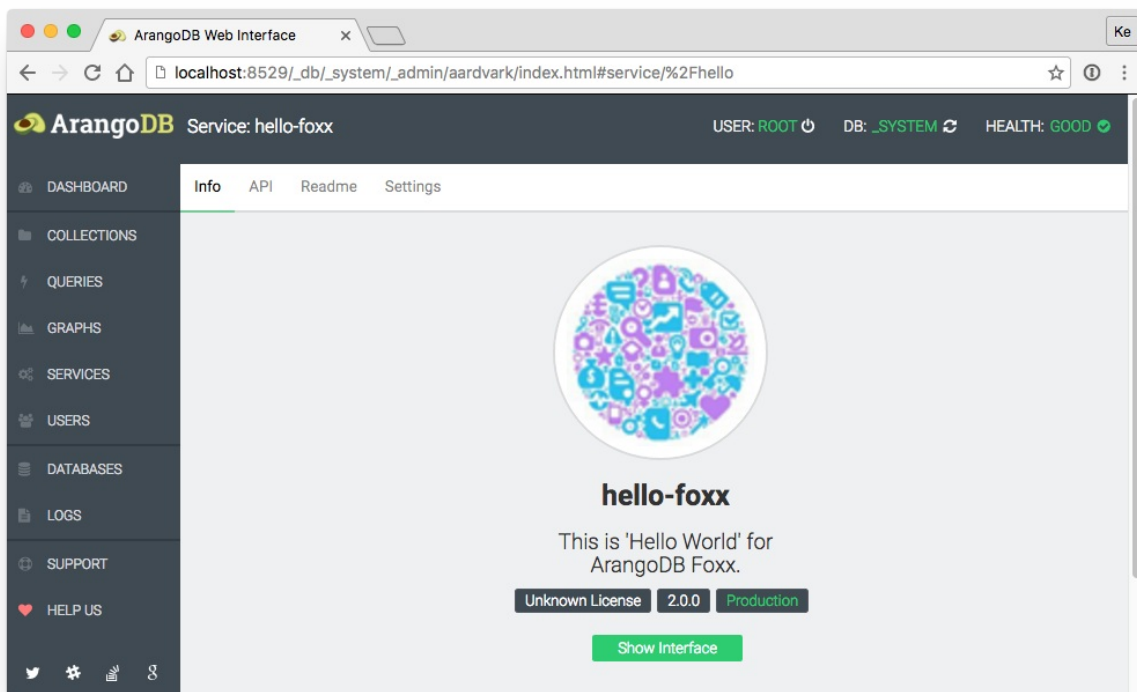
ArangoDB Web Interface ×

Ke

localhost:8529/_db/_system/_admin/aardvark/index.html#service/%2Fhello

ArangoDB Service: hello-foxx

USER: ROOT DB: _SYSTEM HEALTH: GOOD

DASHBOARD
COLLECTIONS
QUERIES
GRAPHS
SERVICES
USERS
DATABASES
LOGS
SUPPORT
HELP US

Info API Readme Settings

hello-foxx

This is 'Hello World' for ArangoDB Foxx.

Unknown License 2.0.0 Production

Show Interface